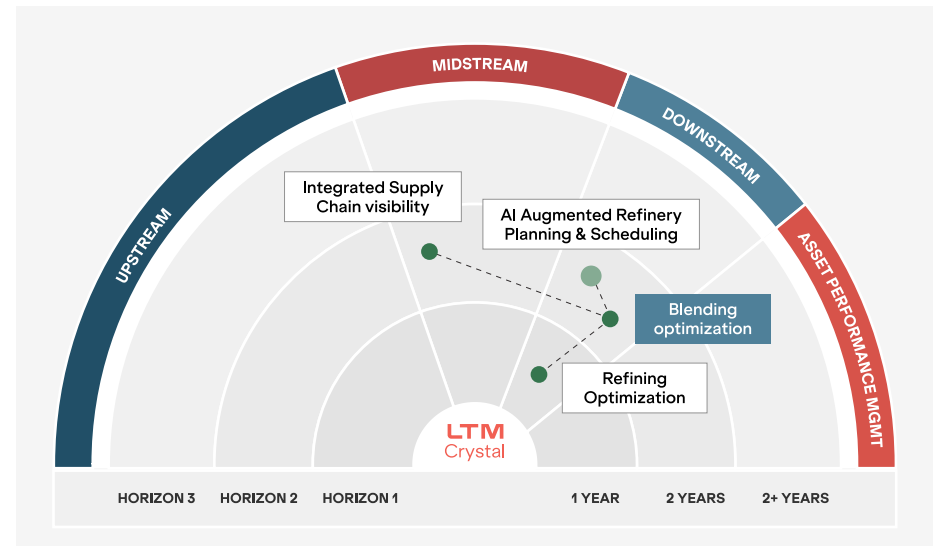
UPSTREAM

MIDSTREAM

DOWNSTREAM

ASSET PERFORMANCE MGMT

Integrated Supply Chain visibility

AI Augmented Refinery Planning & Scheduling

Blending optimization

Refining Optimization

LTM Crystal

HORIZON 3 HORIZON 2 HORIZON 1 1 YEAR 2 YEARS 2+ YEARS